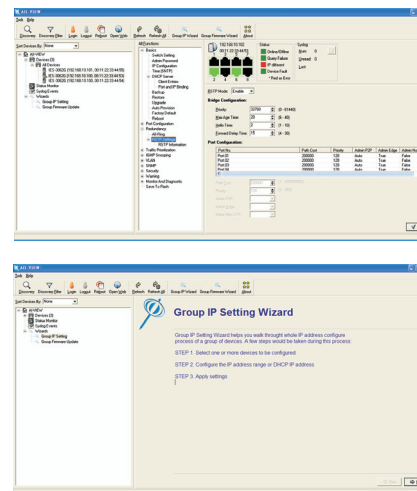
AXVIEW

Task Help

Discovery Discovery Filter Login Logout Prefresh Open Web Refresh Refresh All Group IP Wizard Group Firmware Wizard About

Sort Devices By: None

All Functions
Basic
Switch Setting
Admin Password
IP Configuration
Time (SNTP)
DHCP Server
Client Entries
Port and IP Binding
Backup
Restore
Upgrade
Auto Provision
Factory Default
Reboot
Port Configuration
Redundancy
All-Ring
RSTP Information
Traffic Prioritization
IGMP Snooping
VLAN
SNMP
Security
Warning
Monitor And Diagnostic
Save To Flash

Status
Online/Offline
Query Failure
IP different
Device Fault
* Find or Errc

Syslog
Warning: 0
Unread: 0
Last:

RSTP Mode: Enable

Bridge Configuration:
Priority: 32768 (0 - 61440)
Max Age Time: 20 (6 - 40)
Hello Time: 2 (1 - 10)
Forward Delay Time: 15 (4 - 30)

Port Configuration:

| Port No. | Path Cost | Priority | Admin P2P | Admin Edge | Admin Non |
|---|---|---|---|---|---|
| Port 01 | 200000 | 128 | Auto | True | False |
| Port 02 | 200000 | 128 | Auto | True | False |
| Port 03 | 200000 | 128 | Auto | True | False |
| Port 04 | 200000 | 128 | Auto | True | False |

AXVIEW

Task Help

Discovery Discovery Filter Login Logout Prefresh Open Web Refresh Refresh All Group IP Wizard Group Firmware Wizard About

Sort Devices By: None

All AXView
Devices (3)
Status Monitor
Syslog Events
Wizards
Group IP Setting
Group Firmware Update

Group IP Setting Wizard

Group IP Setting Wizard helps you walk throught whole IP address configure process of a group of devices. A few steps would be taken during this process:

STEP 1: Select one or more devices to be configured

STEP 2: Configure the IP address range or DHCP IP address

STEP 3: Apply settings